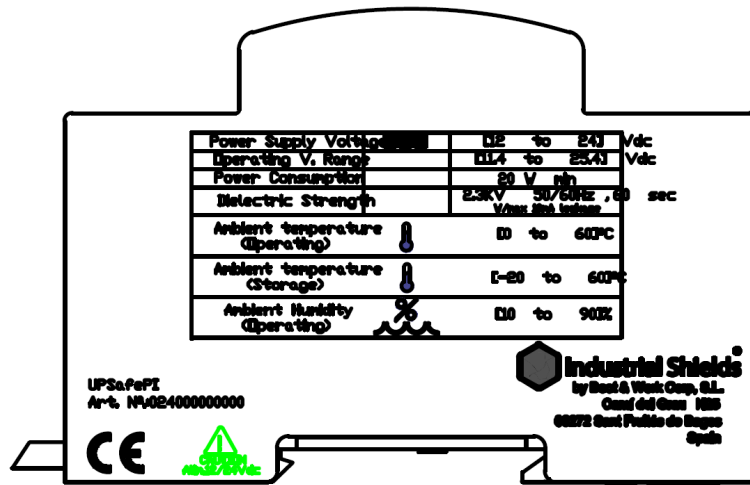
| Power Supply Voltage | [12 to 24] Vdc |
|---|---|
| Operating V. Range | [11.4 to 25.4] Vdc |
| Power Consumption | 20 V min |
| Dielectric Strength | 2.3KV 50/60Hz , 60 sec V/max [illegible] voltage |
| Ambient temperature (Operating) | [0 to 60]ºC |
| Ambient temperature (Storage) | [-20 to 60]ºC |
| Ambient Humidity (Operating) | [10 to 90]% |

Industrial Shields®
by Boot & Work Corp, S.L.
Canal del Gaza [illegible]
08272 Sant Fruitós de Bages
Spain

UPSafePI
Art. Nº:024000000000

CE

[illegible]